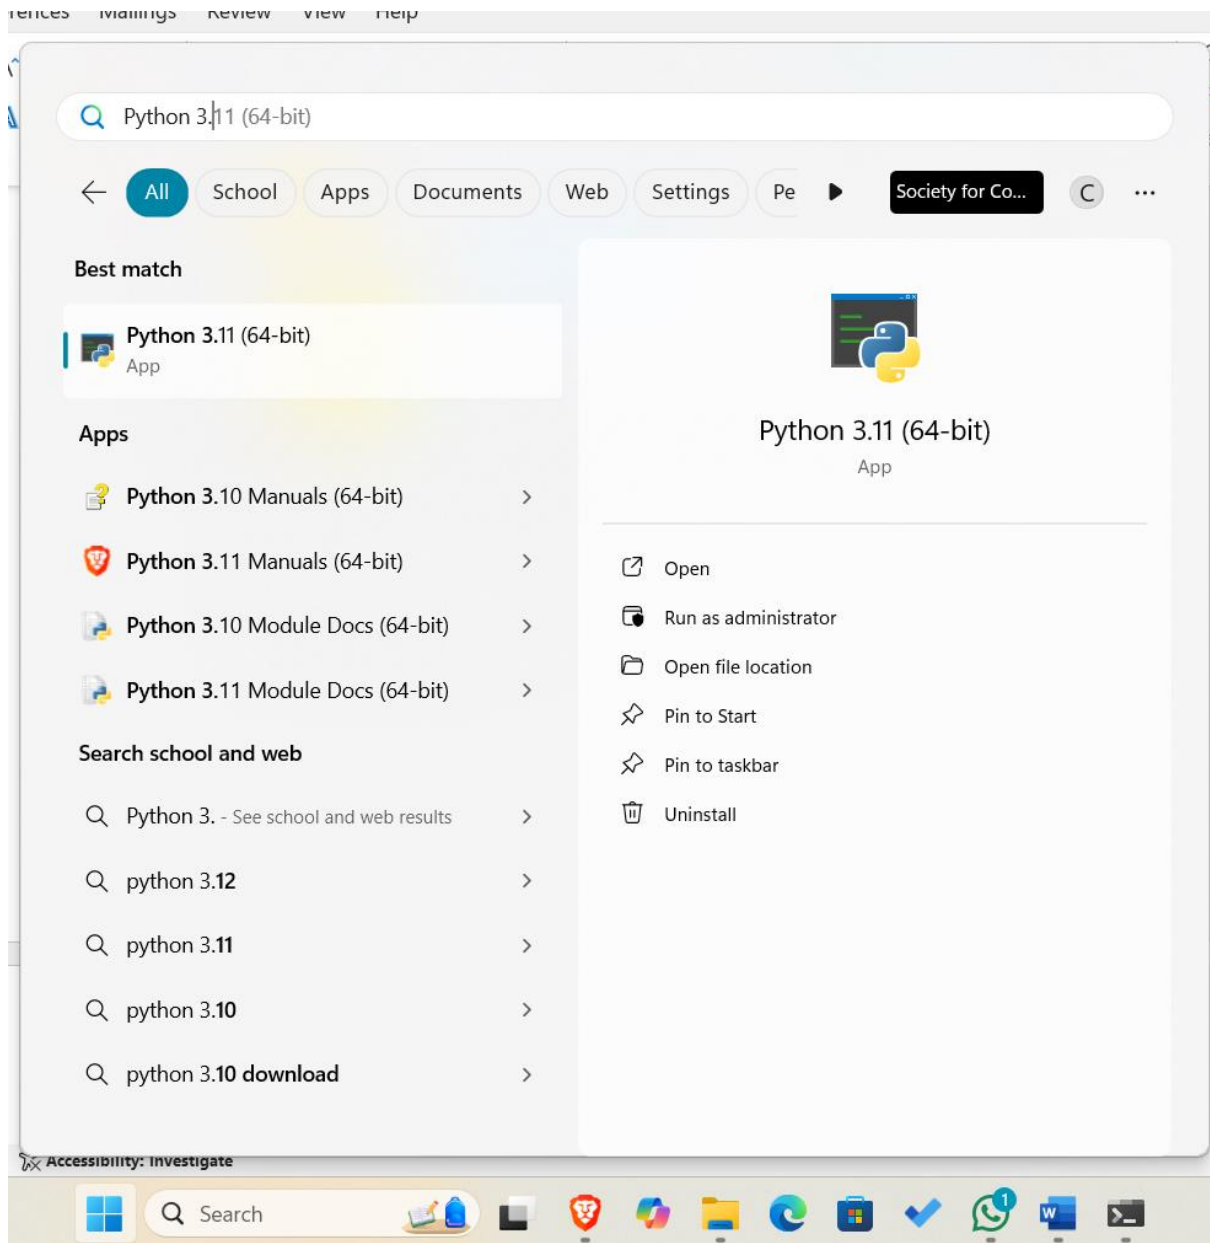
rences Mailings Review View Help

Python 3.11 (64-bit)

All School Apps Documents Web Settings Pe Society for Co... C ...

Best match

Python 3.11 (64-bit)
App

Apps

Python 3.10 Manuals (64-bit)

Python 3.11 Manuals (64-bit)

Python 3.10 Module Docs (64-bit)

Python 3.11 Module Docs (64-bit)

Search school and web

Python 3. - See school and web results

python 3.12

python 3.11

python 3.10

python 3.10 download

Python 3.11 (64-bit)
App

Open

Run as administrator

Open file location

Pin to Start

Pin to taskbar

Uninstall

Accessibility: Investigate

Search

1